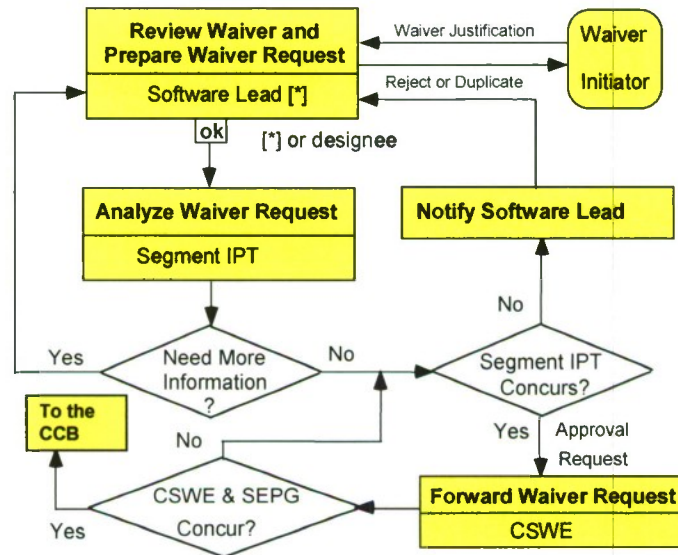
Review Waiver and Prepare Waiver Request

Software Lead [*]

Waiver Justification

Waiver Initiator

Reject or Duplicate

ok

[*] or designee

Analyze Waiver Request

Segment IPT

Notify Software Lead

No

Yes

Need More Information ?

No

Segment IPT Concurs?

To the CCB

No

Yes

Approval Request

CSWE & SEPG Concur?

Forward Waiver Request

CSWE

Yes